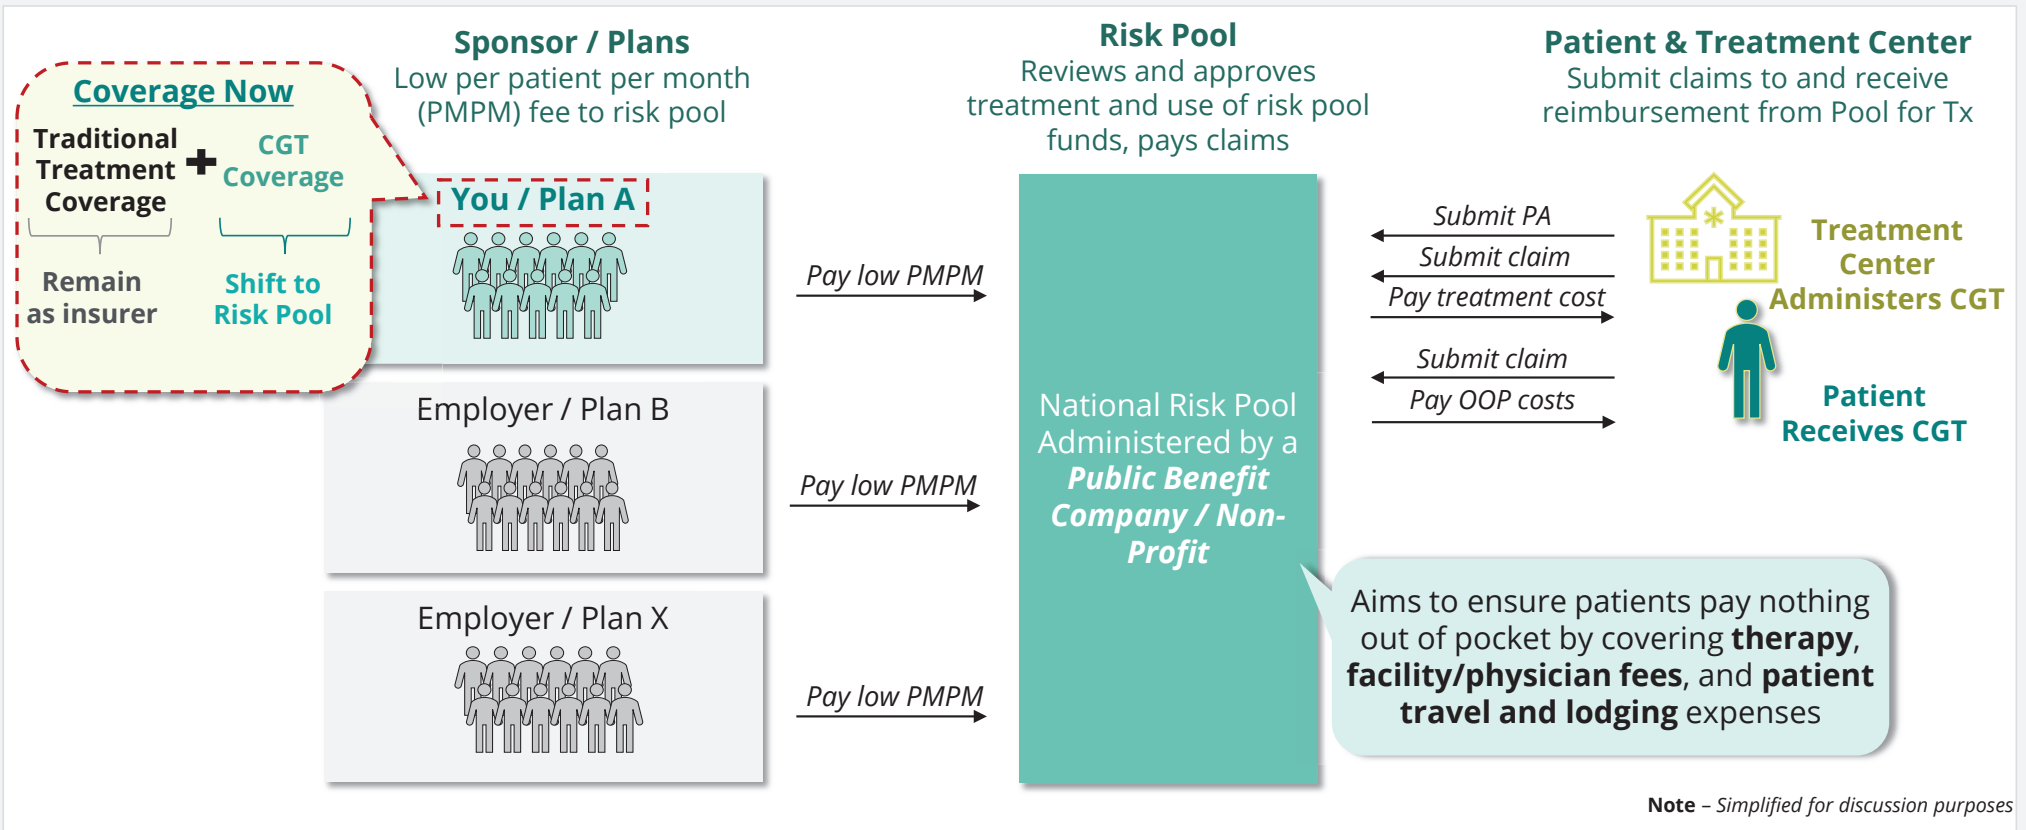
Coverage Now

Traditional Treatment Coverage + CGT Coverage

Remain as insurer

Shift to Risk Pool

Sponsor / Plans
Low per patient per month (PMPM) fee to risk pool

You / Plan A

Employer / Plan B

Employer / Plan X

Pay low PMPM

Pay low PMPM

Pay low PMPM

Risk Pool
Reviews and approves treatment and use of risk pool funds, pays claims

National Risk Pool Administered by a ***Public Benefit Company / Non-Profit***

Patient & Treatment Center
Submit claims to and receive reimbursement from Pool for Tx

Submit PA

Submit claim

Pay treatment cost

Submit claim

Pay OOP costs

Treatment Center Administers CGT

Patient Receives CGT

Aims to ensure patients pay nothing out of pocket by covering **therapy**, **facility/physician fees**, and **patient travel and lodging** expenses

**Note** – *Simplified for discussion purposes*